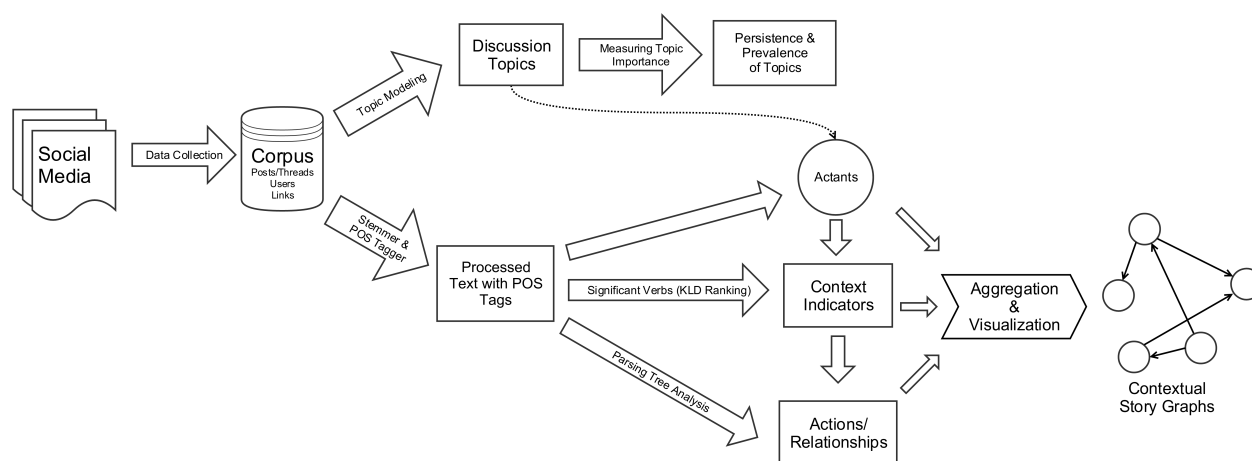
Social Media

Data Collection

Corpus
Posts/Threads
Users
Links

Topic Modeling

Discussion Topics

Measuring Topic Importance

Persistence & Prevalence of Topics

Stemmer & POS Tagger

Actants

Processed Text with POS Tags

Significant Verbs (KLD Ranking)

Context Indicators

Aggregation & Visualization

Parsing Tree Analysis

Actions/ Relationships

Contextual Story Graphs